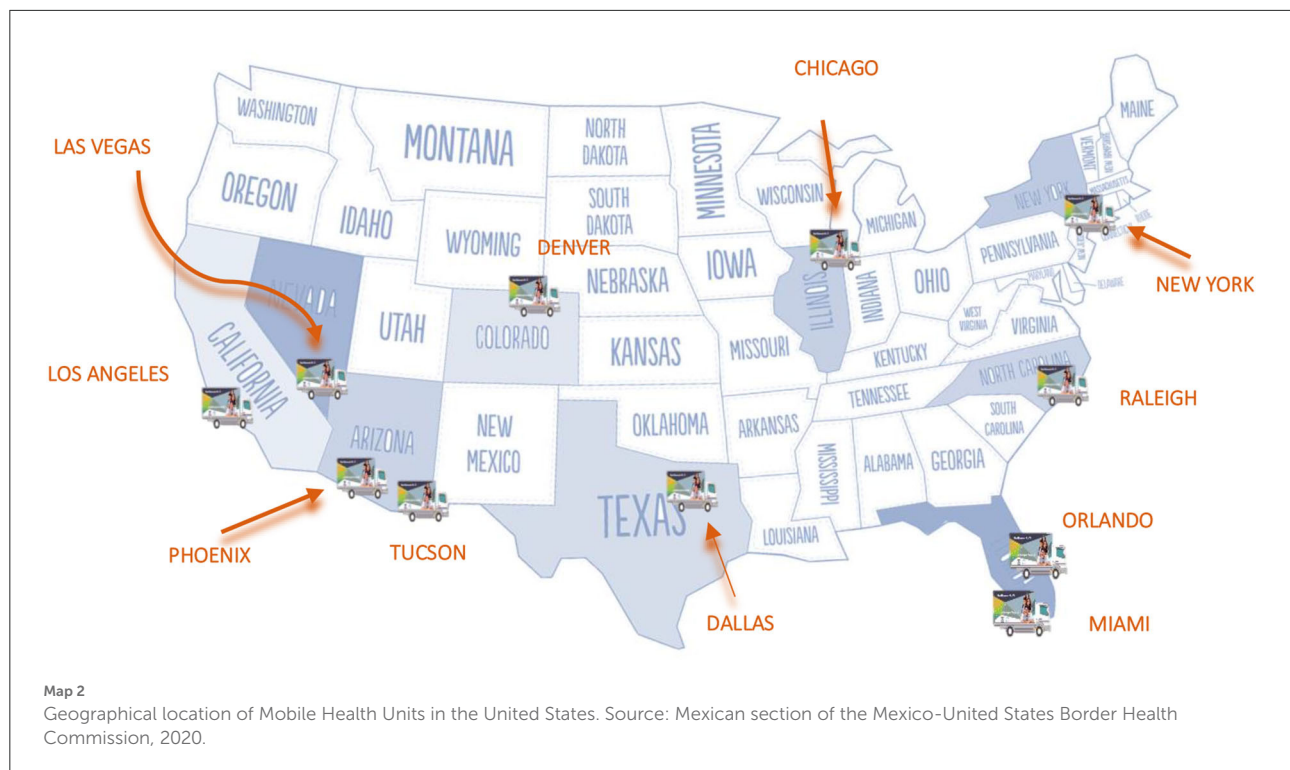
CHICAGO

LAS VEGAS

WASHINGTON

MONTANA

NORTH DAKOTA

MINNESOTA

MAINE

VERMONT

NEW HAMPSHIRE

MASSACHUSETTS

OREGON

IDAHO

SOUTH DAKOTA

WISCONSIN

MICHIGAN

NEW YORK

RHODE

WYOMING

DENVER

PENNSYLVANIA

NEW YORK

NEVADA

NEBRASKA

IOWA

ILLINOIS

INDIANA

OHIO

MARYLAND

DELAWARE

UTAH

COLORADO

KANSAS

MISSOURI

WEST VIRGINIA

VIRGINIA

CALIFORNIA

KENTUCKY

LOS ANGELES

NORTH CAROLINA

TENNESSEE

RALEIGH

ARIZONA

NEW MEXICO

OKLAHOMA

ARKANSAS

SOUTH CAROLINA

MISSISSIPPI

ALABAMA

GEORGIA

TEXAS

LOUISIANA

ORLANDO

PHOENIX

TUCSON

DALLAS

MIAMI

Map 2

Geographical location of Mobile Health Units in the United States. Source: Mexican section of the Mexico-United States Border Health Commission, 2020.